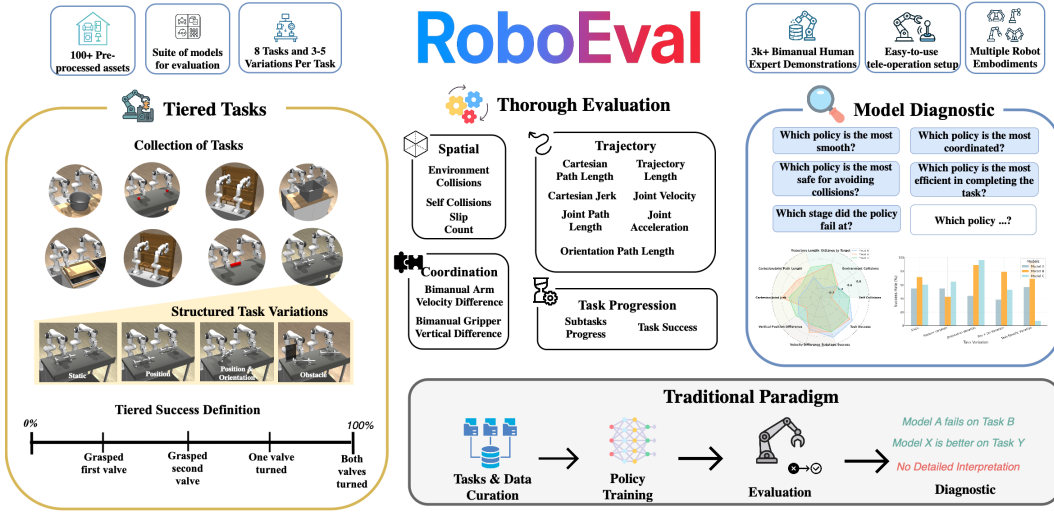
100+ Pre-processed assets

Suite of models for evaluation

8 Tasks and 3-5 Variations Per Task

RoboEval

3k+ Bimanual Human Expert Demonstrations

Easy-to-use tele-operation setup

Multiple Robot Embodiments

Tiered Tasks

Collection of Tasks

Structured Task Variations

Static

Position

Position & Orientation

Obstacle

Tiered Success Definition

0%

100%

Grasped first valve

Grasped second valve

One valve turned

Both valves turned

Thorough Evaluation

Spatial

Environment Collisions

Self Collisions

Slip Count

Trajectory

Cartesian Path Length

Trajectory Length

Cartesian Jerk

Joint Velocity

Joint Path Length

Joint Acceleration

Orientation Path Length

Coordination

Bimanual Arm Velocity Difference

Bimanual Gripper Vertical Difference

Task Progression

Subtasks Progress

Task Success

Model Diagnostic

Which policy is the most smooth?

Which policy is the most coordinated?

Which policy is the most safe for avoiding collisions?

Which policy is the most efficient in completing the task?

Which stage did the policy fail at?

Which policy ...?

Traditional Paradigm

Tasks & Data Curation

Policy Training

Evaluation

Model A fails on Task B

Model X is better on Task Y

No Detailed Interpretation

Diagnostic